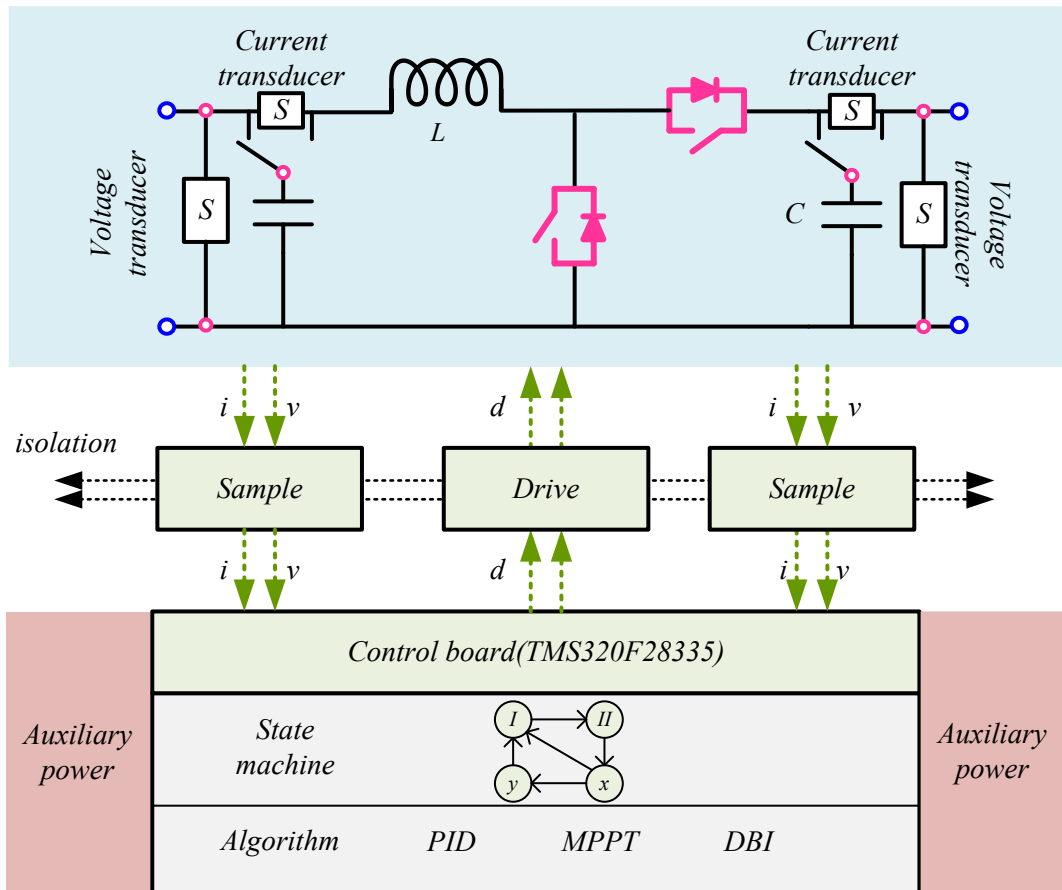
Current transducer

S

L

Current transducer

S

Voltage transducer

S

C

S

Voltage transducer

i v

d

i v

isolation

Sample

Drive

Sample

i v

d

i v

Control board(TMS320F28335)

Auxiliary power

State machine

I

II

y

x

Auxiliary power

Algorithm PID MPPT DBI